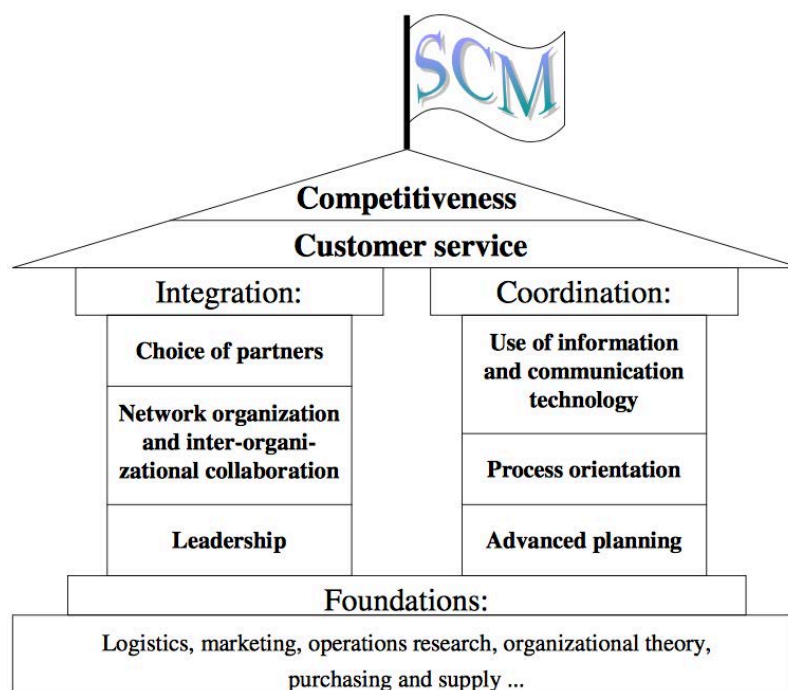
SCM

Competitiveness

Customer service

Integration:

Choice of partners

Network organization and inter-organizational collaboration

Leadership

Coordination:

Use of information and communication technology

Process orientation

Advanced planning

Foundations:

Logistics, marketing, operations research, organizational theory, purchasing and supply ...